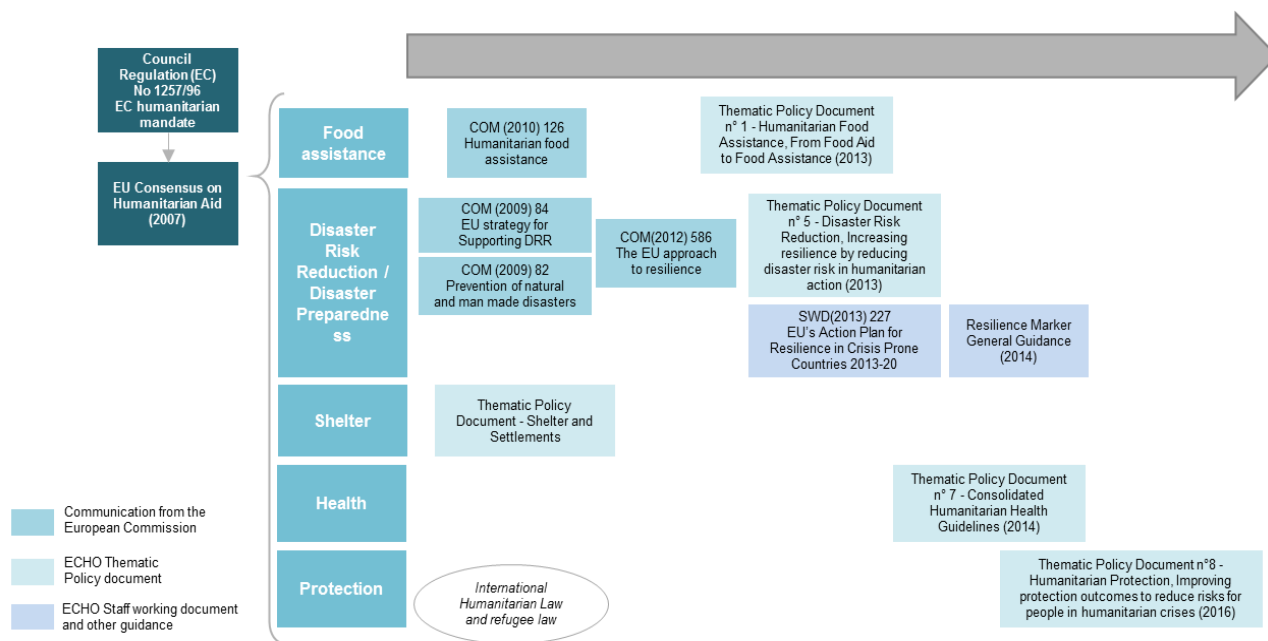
Council Regulation (EC) No 1257/96 EC humanitarian mandate

EU Consensus on Humanitarian Aid (2007)

Food assistance

COM (2010) 126 Humanitarian food assistance

Thematic Policy Document n° 1 - Humanitarian Food Assistance, From Food Aid to Food Assistance (2013)

Disaster Risk Reduction / Disaster Preparedness

COM (2009) 84 EU strategy for Supporting DRR

COM (2009) 82 Prevention of natural and man made disasters

COM(2012) 586 The EU approach to resilience

Thematic Policy Document n° 5 - Disaster Risk Reduction, Increasing resilience by reducing disaster risk in humanitarian action (2013)

SWD(2013) 227 EU's Action Plan for Resilience in Crisis Prone Countries 2013-20

Resilience Marker General Guidance (2014)

Shelter

Thematic Policy Document - Shelter and Settlements

Health

Thematic Policy Document n° 7 - Consolidated Humanitarian Health Guidelines (2014)

Protection

International Humanitarian Law and refugee law

Thematic Policy Document n°8 - Humanitarian Protection, Improving protection outcomes to reduce risks for people in humanitarian crises (2016)

Communication from the European Commission

ECHO Thematic Policy document

ECHO Staff working document and other guidance